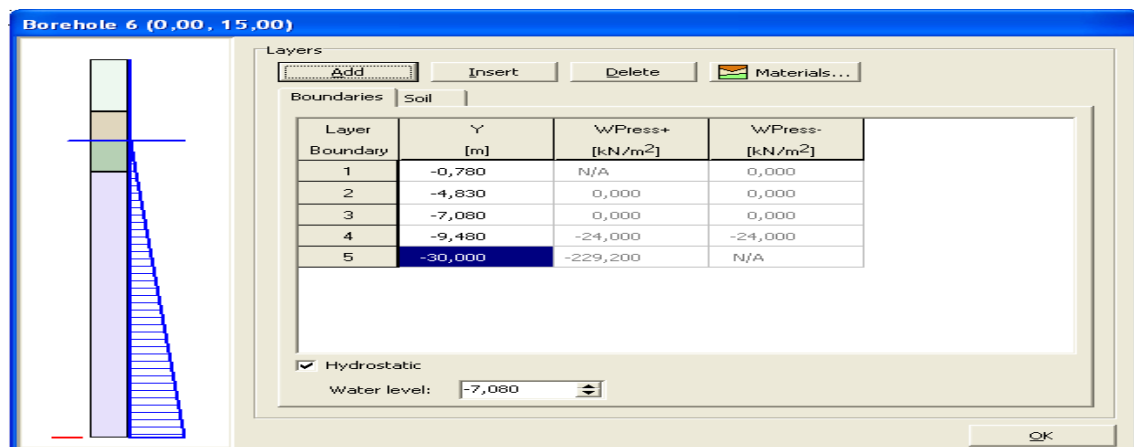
Borehole 6 (0,00, 15,00)

Layers

Add | Insert | Delete | Materials...

Boundaries | Soil

| Layer Boundary | Y [m] | WPress+ [kN/m$^2$] | WPress- [kN/m$^2$] |
|---|---|---|---|
| 1 | -0,780 | N/A | 0,000 |
| 2 | -4,830 | 0,000 | 0,000 |
| 3 | -7,080 | 0,000 | 0,000 |
| 4 | -9,480 | -24,000 | -24,000 |
| 5 | -30,000 | -229,200 | N/A |

Hydrostatic

Water level: -7,080

OK